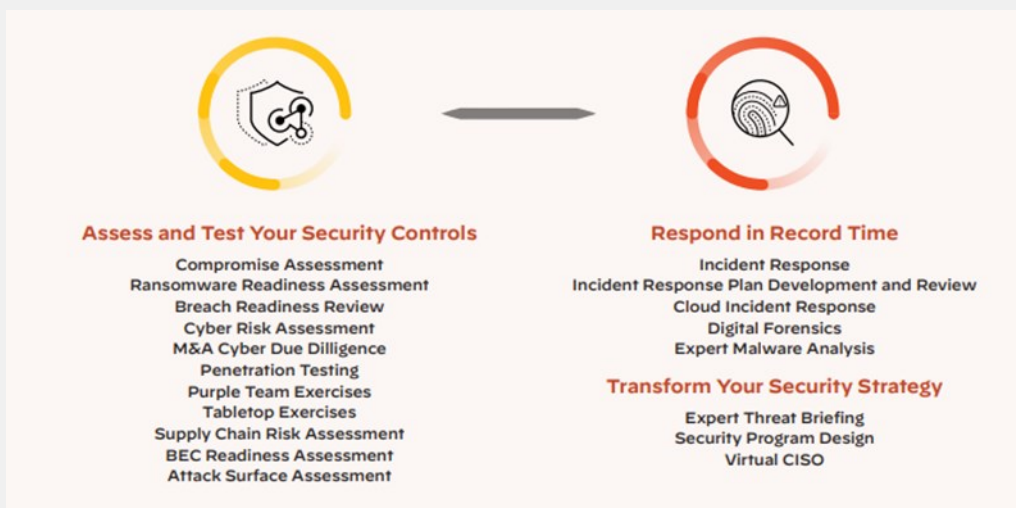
Assess and Test Your Security Controls

Compromise Assessment
Ransomware Readiness Assessment
Breach Readiness Review
Cyber Risk Assessment
M&A Cyber Due Dilligence
Penetration Testing
Purple Team Exercises
Tabletop Exercises
Supply Chain Risk Assessment
BEC Readiness Assessment
Attack Surface Assessment

Respond in Record Time

Incident Response
Incident Response Plan Development and Review
Cloud Incident Response
Digital Forensics
Expert Malware Analysis

Transform Your Security Strategy

Expert Threat Briefing
Security Program Design
Virtual CISO